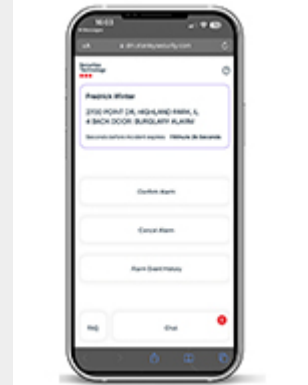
16:03

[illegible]

Prestrick Winter

2700 POINT DR, HIGHLAND PARK, IL
4 BACK DOOR: BURGLARY ALARM

Seconds before incident expires: 1 Minute 26 Seconds

Confirm Alarm

Cancel Alarm

Alarm Event History

FAQ

Chat